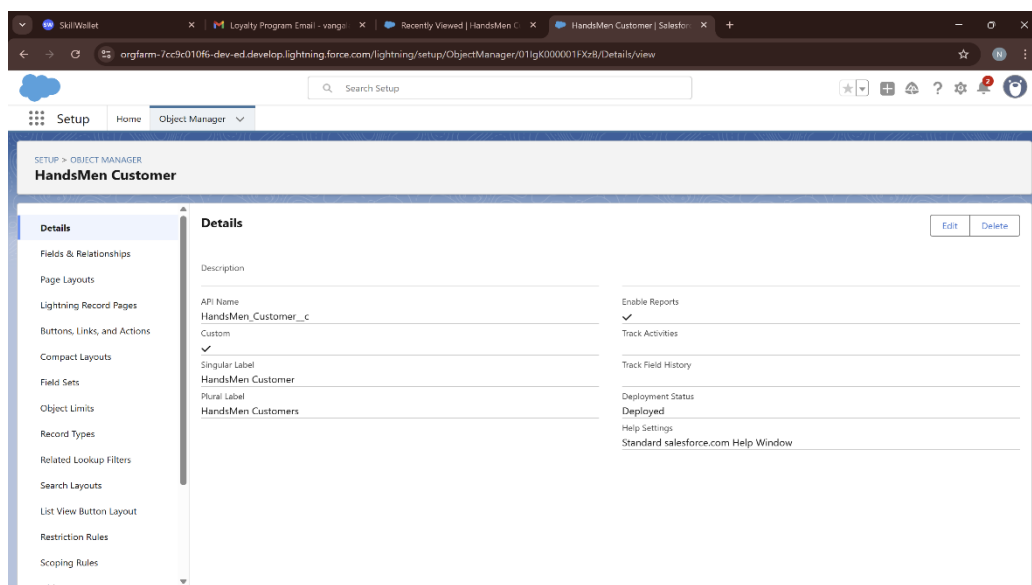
SkillWallet
Loyalty Program Email - vanga
Recently Viewed | HandsMen C
HandsMen Customer | Salesfor
orgfarm-7cc9c010f6-dev-ed.develop.lightning.force.com/lightning/setup/ObjectManager/01IgK000001FXzB/Details/view

Search Setup

Setup Home Object Manager

SETUP > OBJECT MANAGER
HandsMen Customer

Details
Fields & Relationships
Page Layouts
Lightning Record Pages
Buttons, Links, and Actions
Compact Layouts
Field Sets
Object Limits
Record Types
Related Lookup Filters
Search Layouts
List View Button Layout
Restriction Rules
Scoping Rules

Details

Edit Delete

Description

API Name
HandsMen_Customer__c
Custom
✓
Singular Label
HandsMen Customer
Plural Label
HandsMen Customers

Enable Reports
✓
Track Activities

Track Field History

Deployment Status
Deployed
Help Settings
Standard salesforce.com Help Window